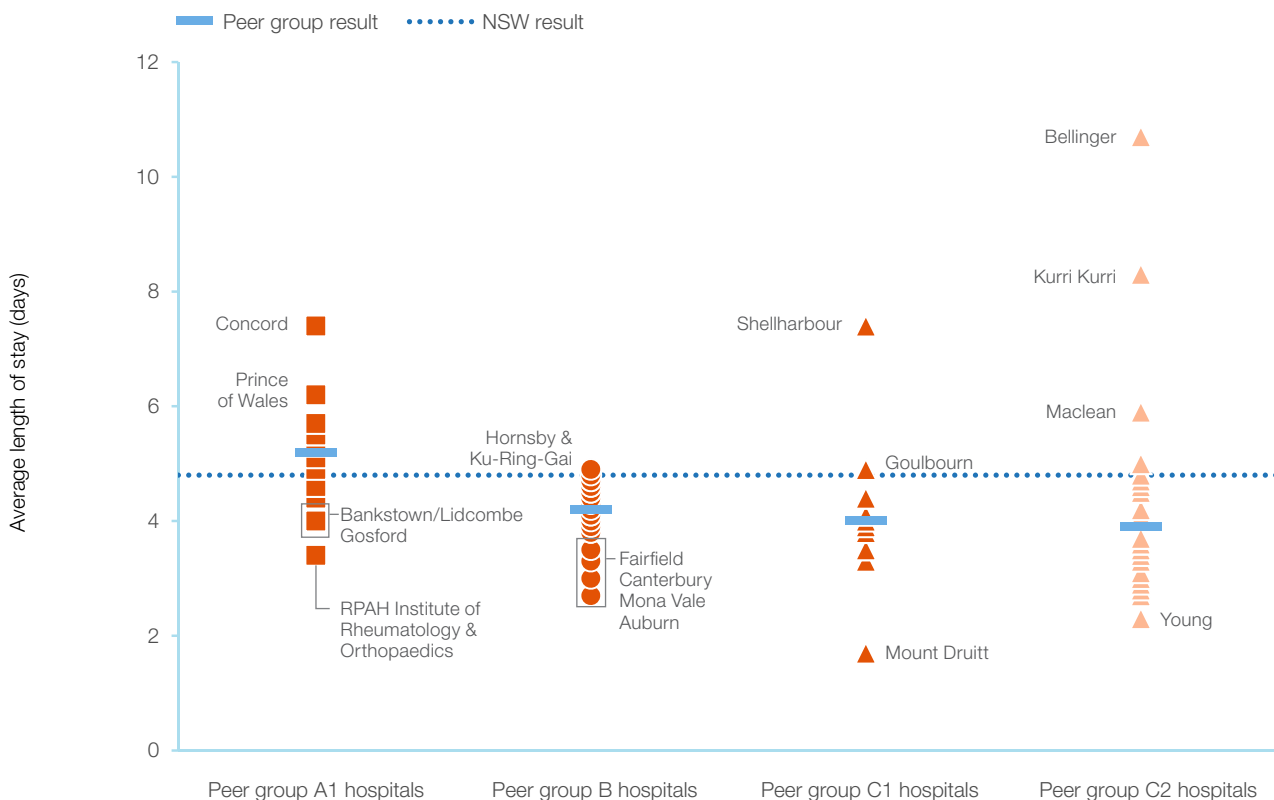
Peer group result NSW result

Average length of stay (days)

12
10
8
6
4
2
0

Concord
Prince of Wales
Bankstown/Lidcombe Gosford
RPAH Institute of Rheumatology & Orthopaedics

Hornsby & Ku-Ring-Gai
Fairfield Canterbury Mona Vale Auburn

Shellharbour
Goulbourn
Mount Druitt

Bellinger
Kurri Kurri
Maclean
Young

Peer group A1 hospitals
Peer group B hospitals
Peer group C1 hospitals
Peer group C2 hospitals